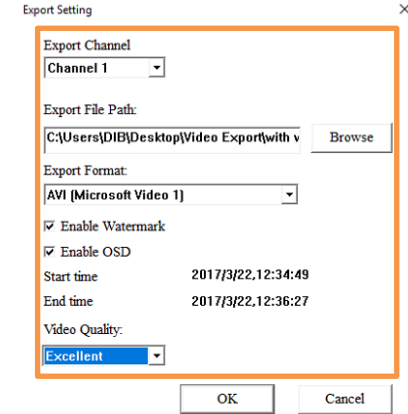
Export Setting

Export Channel

Channel 1

Export File Path:

C:\Users\DIB\Desktop\Video Export\with v

Browse

Export Format:

AVI (Microsoft Video 1)

Enable Watermark

Enable OSD

Start time 2017/3/22,12:34:49

End time 2017/3/22,12:36:27

Video Quality:

Excellent

OK

Cancel